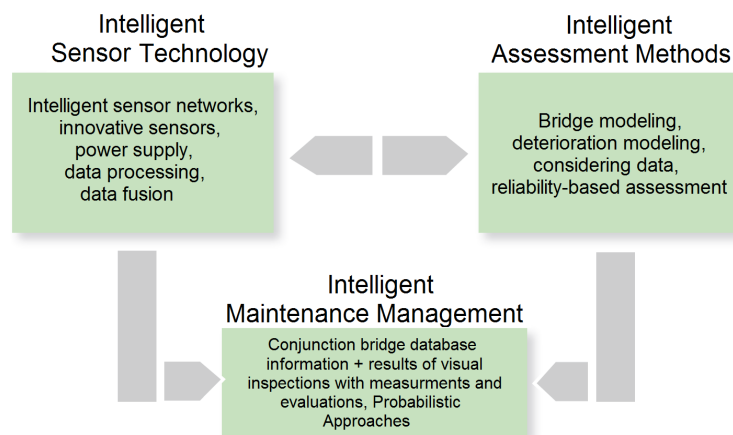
Intelligent Sensor Technology

Intelligent sensor networks, innovative sensors, power supply, data processing, data fusion

Intelligent Assessment Methods

Bridge modeling, deterioration modeling, considering data, reliability-based assessment

Intelligent Maintenance Management

Conjunction bridge database information + results of visual inspections with measurments and evaluations, Probabilistic Approaches